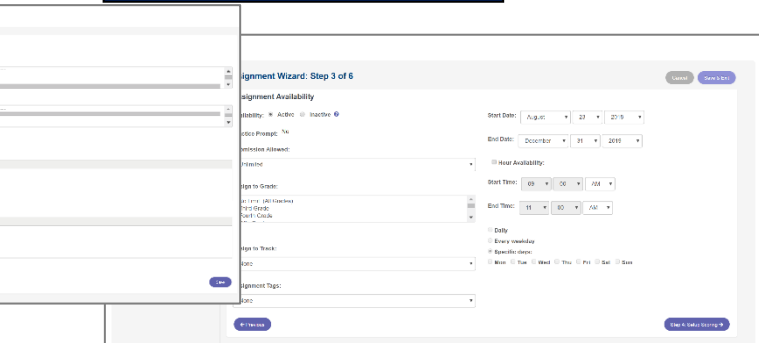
ssignment Wizard: Step 3 of 6

Cancel Save & Exit

ssignment Availability

vailability: Active Inactive

actice Prompt: No

ubmission Allowed:

Unlimited

ssign to Grade:

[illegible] (All Grades)
Third Grade
Fourth Grade

ssign to Track:

None

ssignment Tags:

None

Start Date: August 23 2016

End Date: December 31 2016

Hour Availability:

Start Time: 09 00 AM

End Time: 11 00 AM

Daily
Every weekday
Specific days:
Mon Tue Wed Thu Fri Sat Sun

← Previous

Step 4: Setup Scoring →

Done